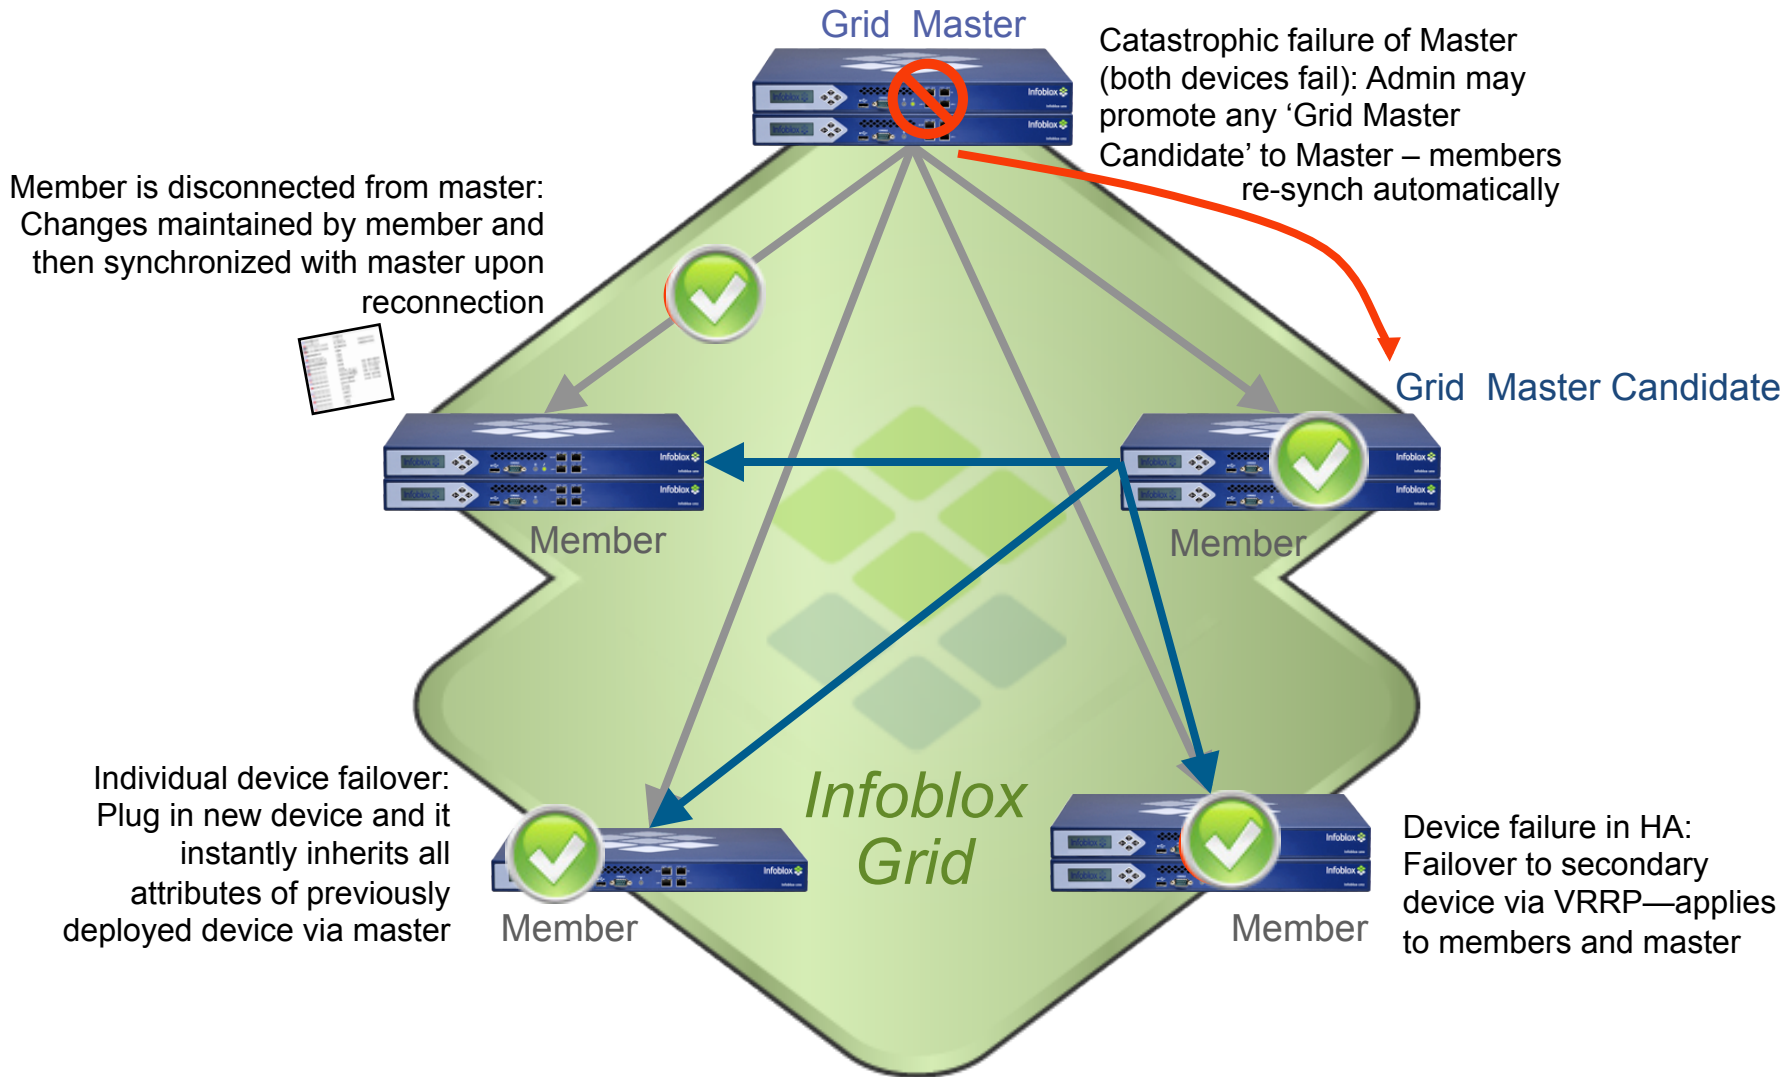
Grid Master

Catastrophic failure of Master (both devices fail): Admin may promote any ‘Grid Master Candidate’ to Master – members re-synch automatically

Member is disconnected from master: Changes maintained by member and then synchronized with master upon reconnection

Grid Master Candidate

Member

Member

Infoblox Grid

Individual device failover: Plug in new device and it instantly inherits all attributes of previously deployed device via master

Member

Member

Device failure in HA: Failover to secondary device via VRRP—applies to members and master